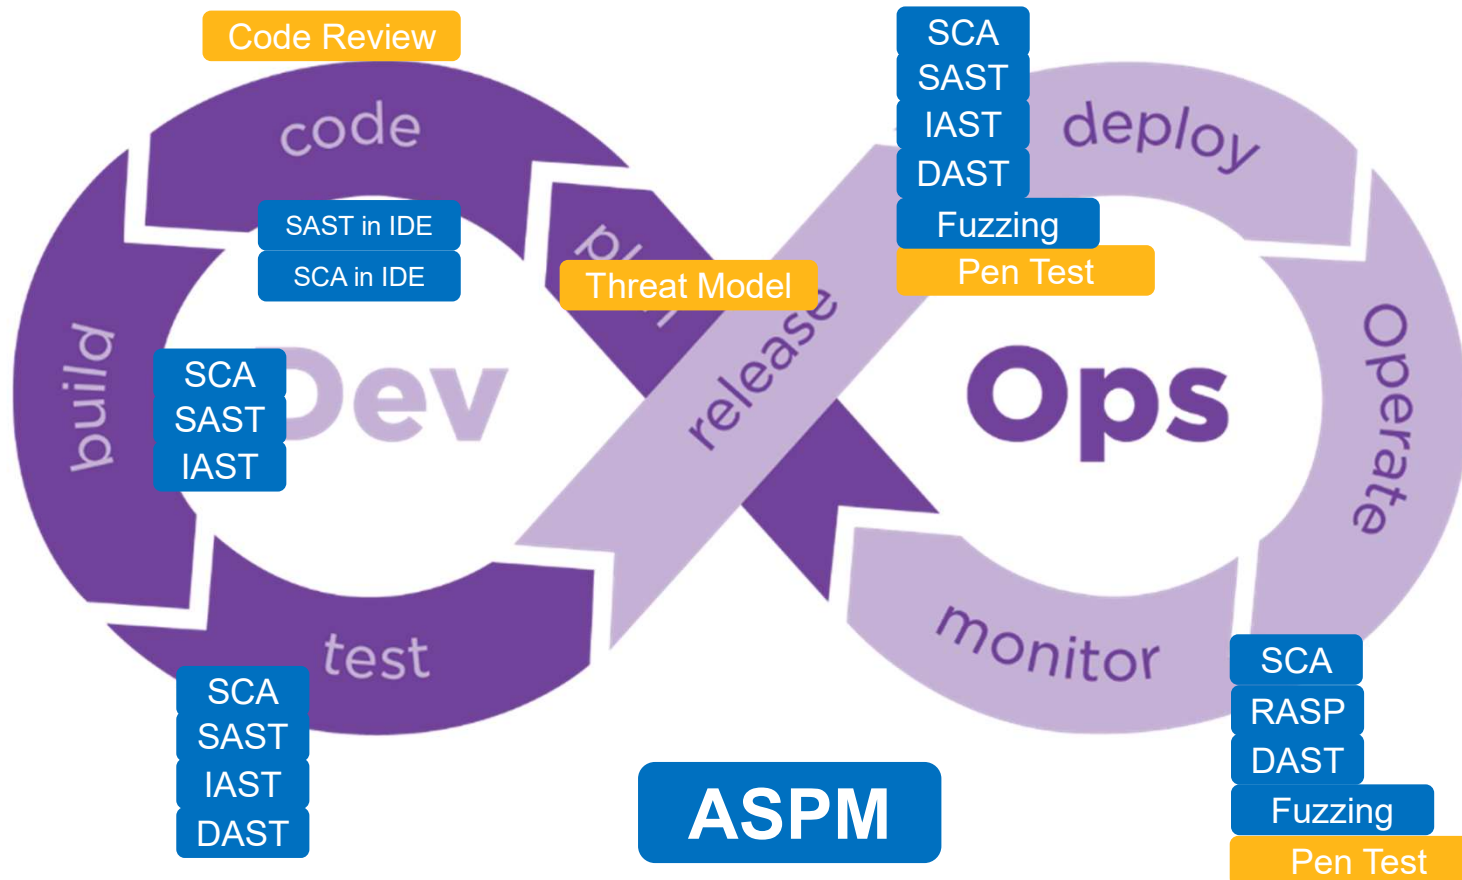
Code Review

code

SAST in IDE

SCA in IDE

pl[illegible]

Threat Model

build

SCA
SAST
IAST

Dev

test

SCA
SAST
IAST
DAST

release

SCA
SAST
IAST
DAST
Fuzzing
Pen Test

deploy

Ops

Operate

monitor

SCA
RASP
DAST
Fuzzing
Pen Test

ASPM